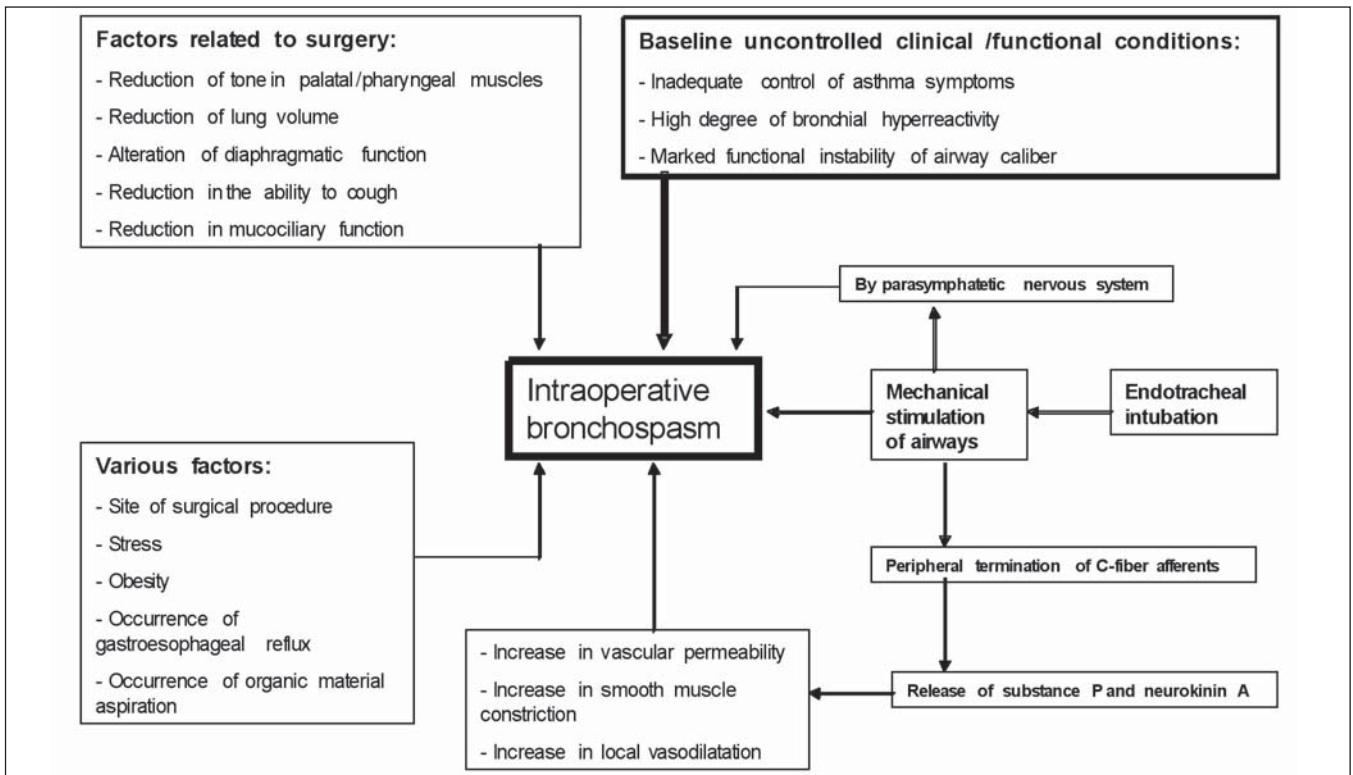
Factors related to surgery:
- Reduction of tone in palatal/pharyngeal muscles
- Reduction of lung volume
- Alteration of diaphragmatic function
- Reduction in the ability to cough
- Reduction in mucociliary function

Baseline uncontrolled clinical /functional conditions:
- Inadequate control of asthma symptoms
- High degree of bronchial hyperreactivity
- Marked functional instability of airway caliber

By parasymphatetic nervous system

Intraoperative bronchospasm

Mechanical stimulation of airways

Endotracheal intubation

Various factors:
- Site of surgical procedure
- Stress
- Obesity
- Occurrence of gastroesophageal reflux
- Occurrence of organic material aspiration

Peripheral termination of C-fiber afferents

- Increase in vascular permeability
- Increase in smooth muscle constriction
- Increase in local vasodilatation

Release of substance P and neurokinin A